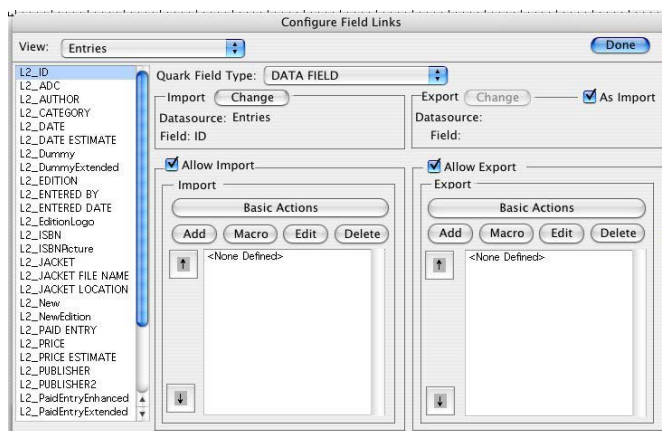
Configure Field Links

View: Entries

Done

L2_ID
L2_ADC
L2_AUTHOR
L2_CATEGORY
L2_DATE
L2_DATE ESTIMATE
L2_Dummy
L2_DummyExtended
L2_EDITION
L2_ENTERED BY
L2_ENTERED DATE
L2_EditionLogo
L2_ISBN
L2_ISBNPicture
L2_JACKET
L2_JACKET FILE NAME
L2_JACKET LOCATION
L2_New
L2_NewEdition
L2_PAID ENTRY
L2_PRICE
L2_PRICE ESTIMATE
L2_PUBLISHER
L2_PUBLISHER2
L2_PaidEntryEnhanced
L2_PaidEntryExtended

Quark Field Type: DATA FIELD

Import Change
Datasource: Entries
Field: ID

Export Change
As Import
Datasource:
Field:

Allow Import
Import
Basic Actions
Add Macro Edit Delete
<None Defined>

Allow Export
Export
Basic Actions
Add Macro Edit Delete
<None Defined>